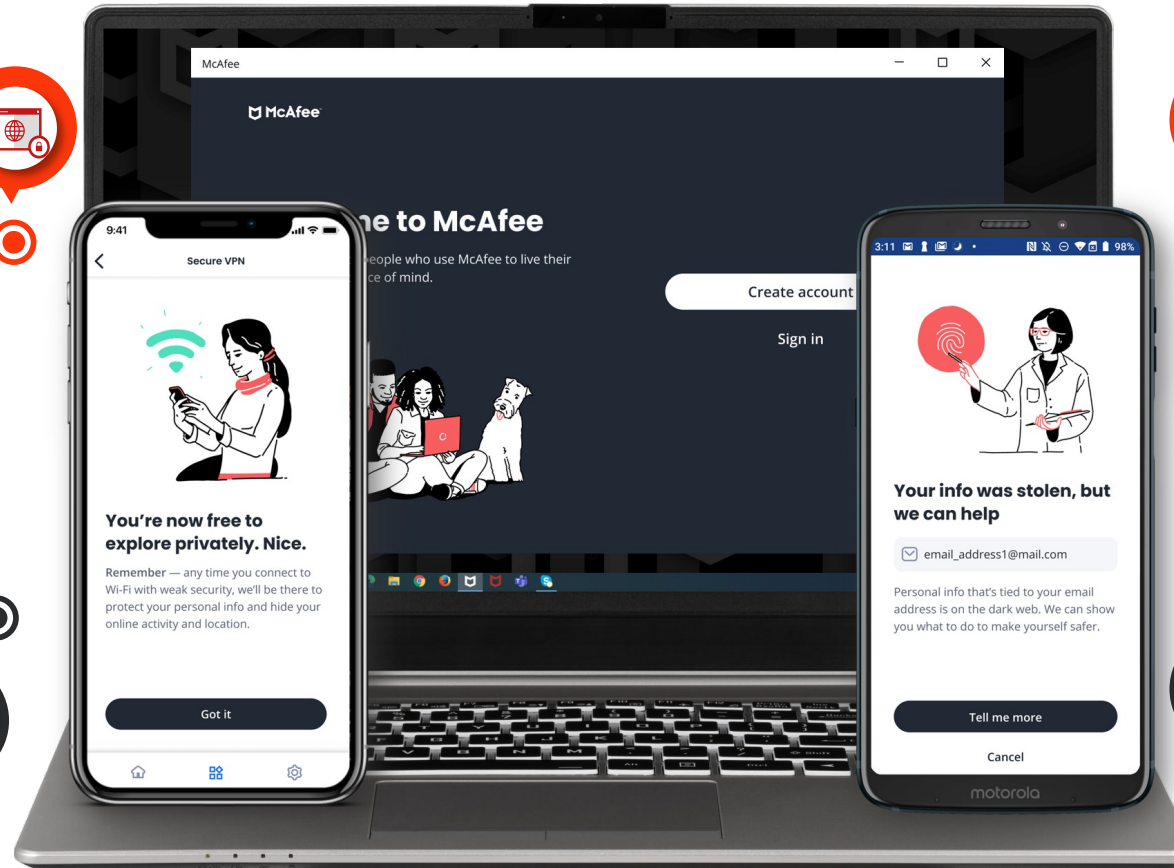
McAfee

McAfee

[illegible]ne to McAfee

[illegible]eople who use McAfee to live their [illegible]ce of mind.

Create account

Sign in

9:41

Secure VPN

You're now free to explore privately. Nice.

Remember — any time you connect to Wi-Fi with weak security, we'll be there to protect your personal info and hide your online activity and location.

Got it

3:11

98%

Your info was stolen, but we can help

email_address1@mail.com

Personal info that's tied to your email address is on the dark web. We can show you what to do to make yourself safer.

Tell me more

Cancel

motorola